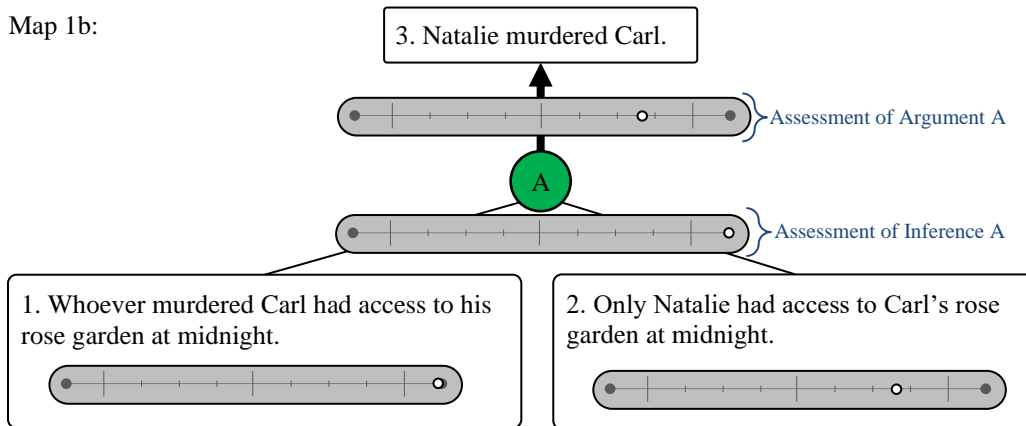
Map 1b:

3. Natalie murdered Carl.

Assessment of Argument A

A

Assessment of Inference A

1. Whoever murdered Carl had access to his rose garden at midnight.

2. Only Natalie had access to Carl's rose garden at midnight.